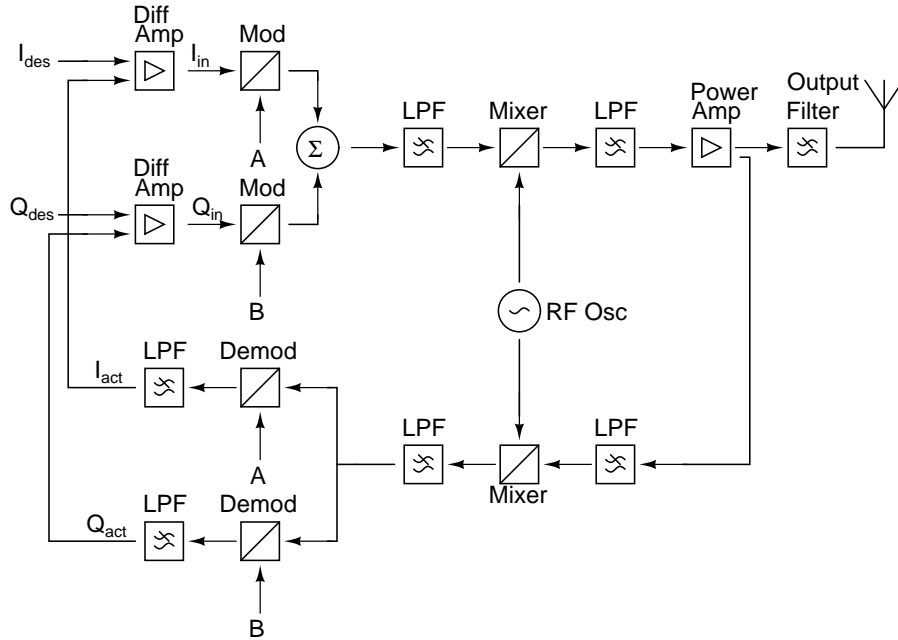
Diff Amp

$I_{des}$

$I_{in}$

Mod

A

$\Sigma$

Diff Amp

$Q_{des}$

$Q_{in}$

Mod

B

LPF

Mixer

LPF

Power Amp

Output Filter

RF Osc

LPF

$I_{act}$

Demod

A

LPF

$Q_{act}$

Demod

B

LPF

Mixer

LPF